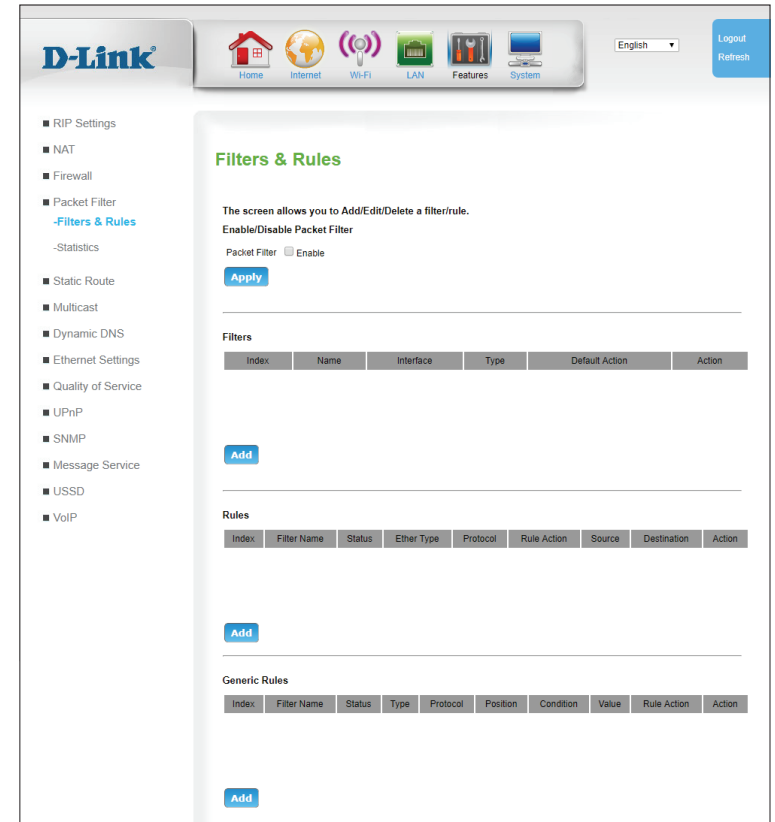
D-Link®

Home Internet Wi-Fi LAN Features System

English

Logout
Refresh

■ RIP Settings
■ NAT
■ Firewall
■ Packet Filter
-Filters & Rules
-Statistics
■ Static Route
■ Multicast
■ Dynamic DNS
■ Ethernet Settings
■ Quality of Service
■ UPnP
■ SNMP
■ Message Service
■ USSD
■ VoIP

Filters & Rules

The screen allows you to Add/Edit/Delete a filter/rule.
Enable/Disable Packet Filter

Packet Filter Enable

Apply

Filters

| Index | Name | Interface | Type | Default Action | Action |
|---|---|---|---|---|---|

Add

Rules

| Index | Filter Name | Status | Ether Type | Protocol | Rule Action | Source | Destination | Action |
|---|---|---|---|---|---|---|---|---|

Add

Generic Rules

| Index | Filter Name | Status | Type | Protocol | Position | Condition | Value | Rule Action | Action |
|---|---|---|---|---|---|---|---|---|---|

Add